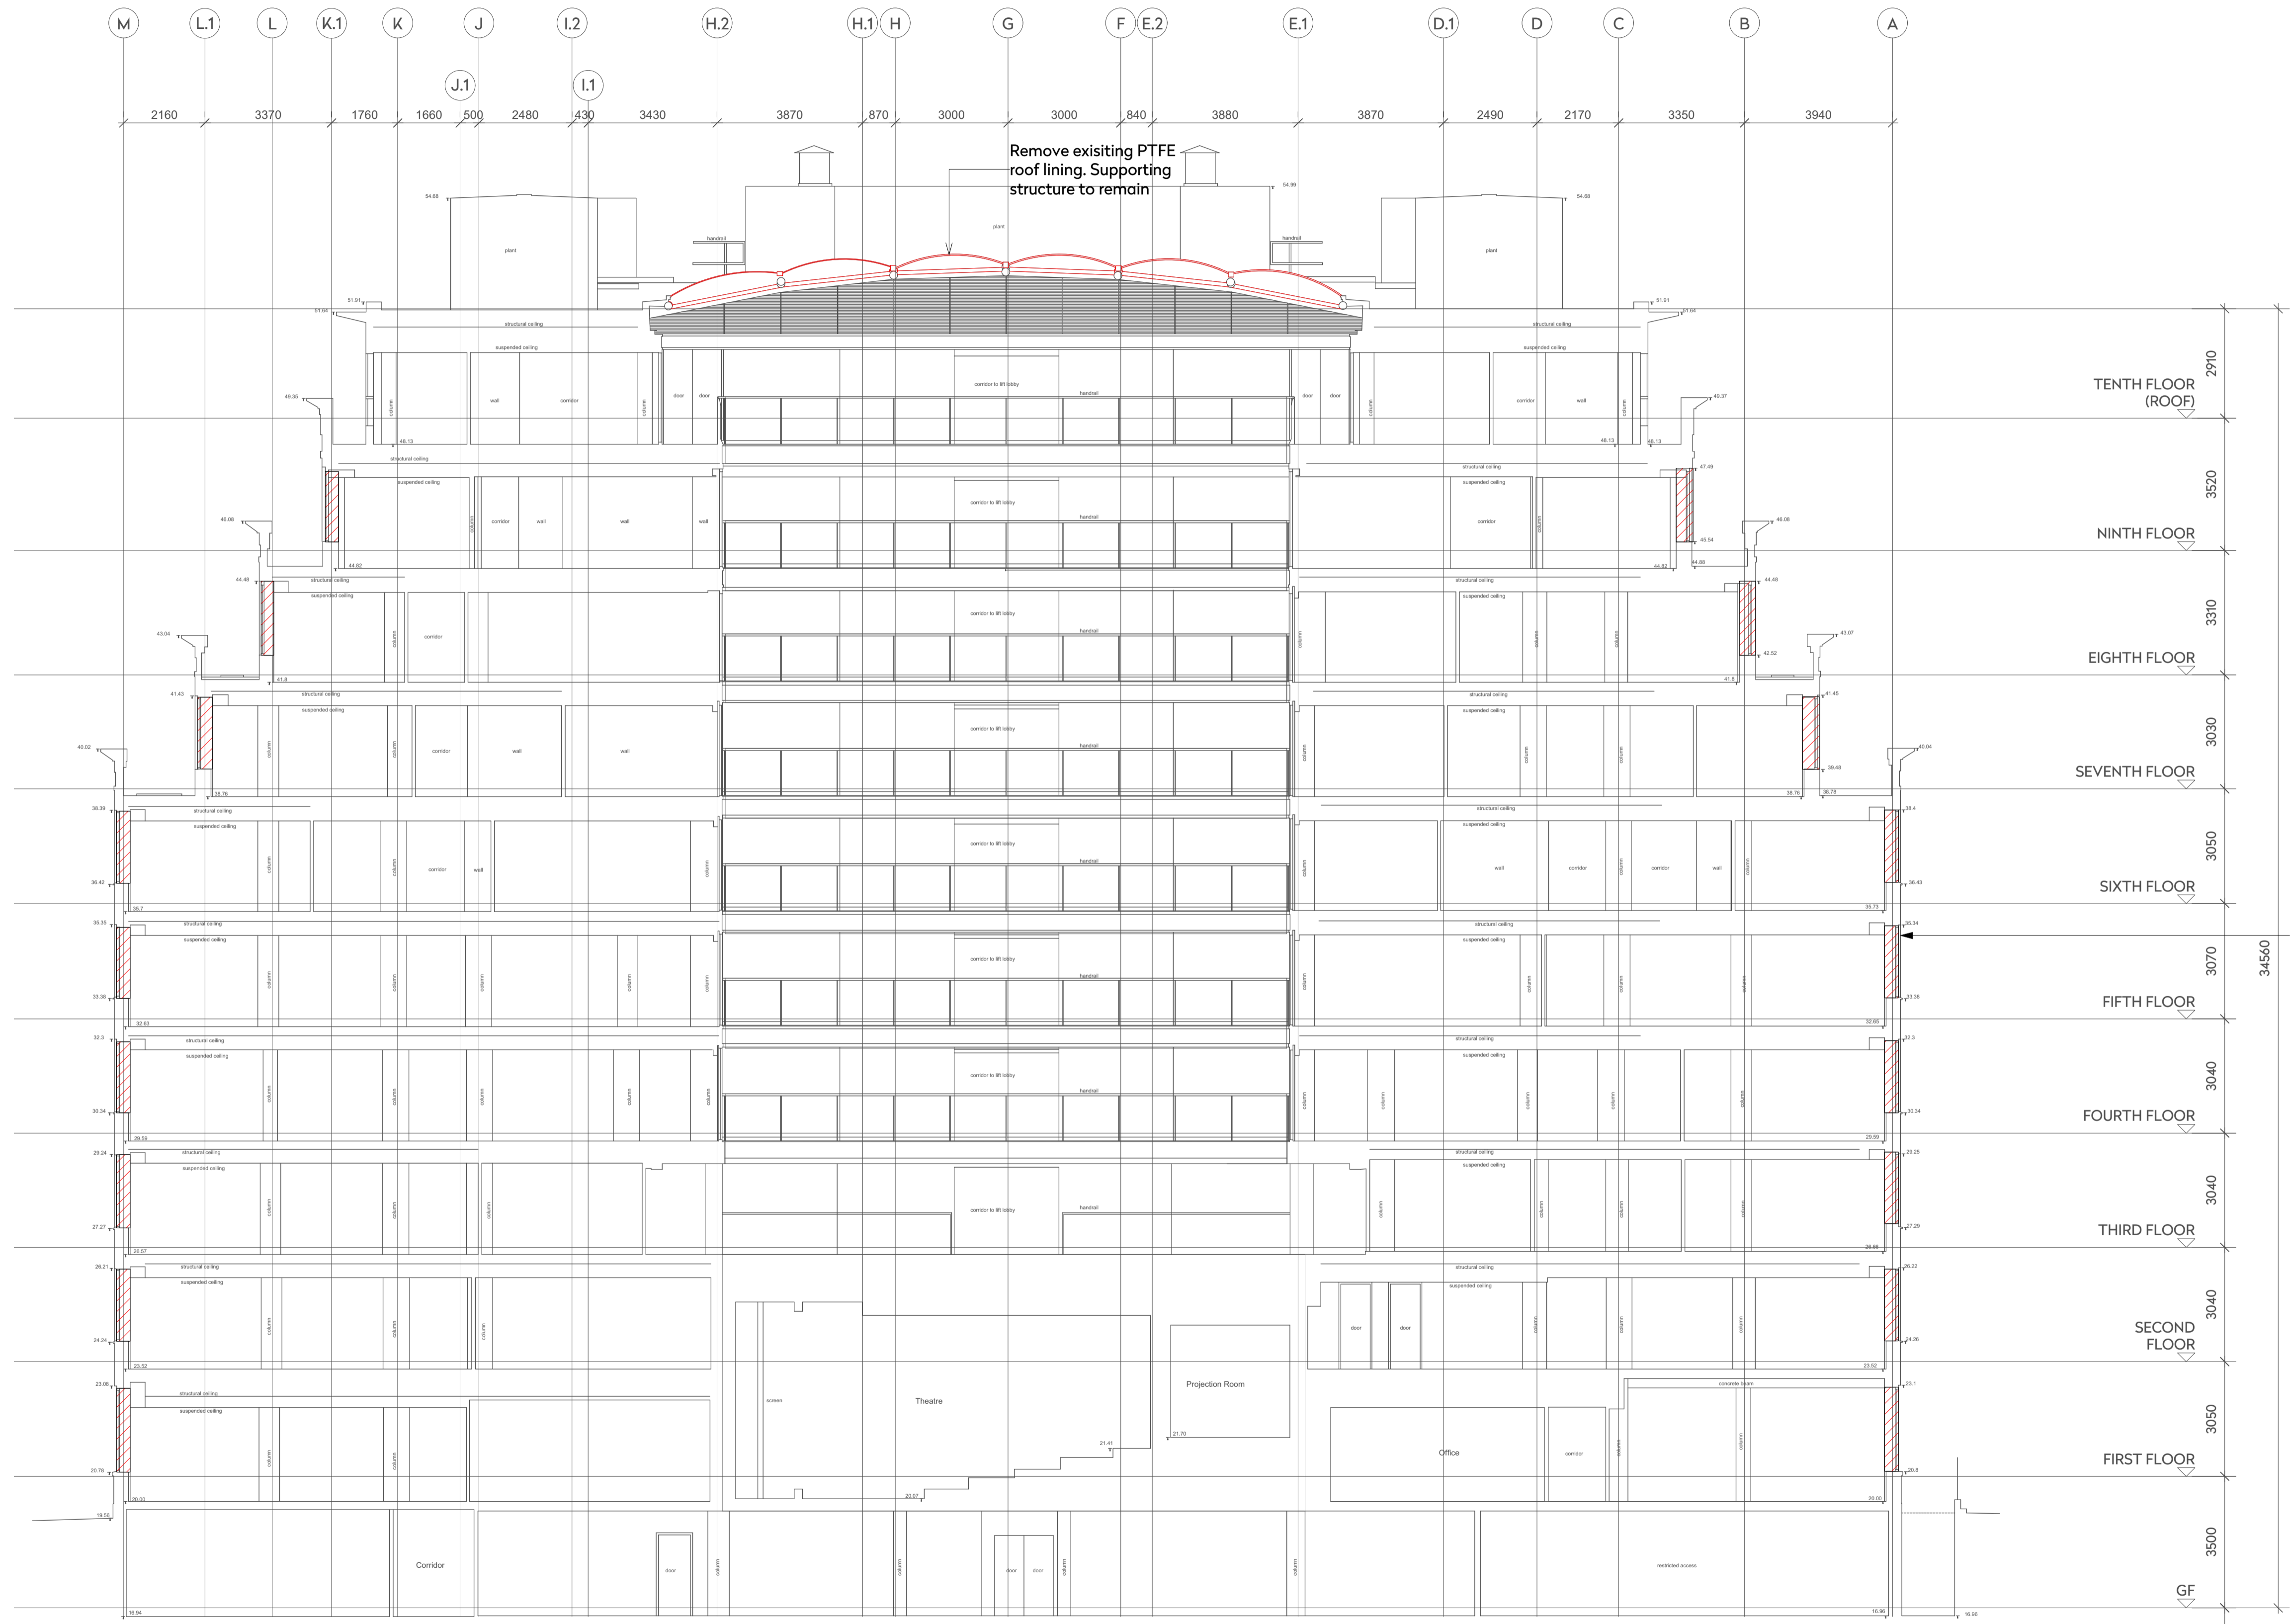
M L.1 L K.1 K J I.2 H.2 H.1 H G F E.2 E.1 D.1 D C B A

J.1 I.1

2160 3370 1760 1660 500 2480 430 3430 3870 870 3000 3000 840 3880 3870 2490 2170 3350 3940

Remove exisiting PTFE roof lining. Supporting structure to remain

54.68 plant handrail plant 54.86 handrail 54.88 plant

51.91 51.84 structural ceiling suspended ceiling structural ceiling suspended ceiling 51.91 51.84

corridor to lift lobby handrail door door door door wall corridor corridor wall column column column 49.35 49.37 48.13 48.13 48.13

TENTH FLOOR (ROOF) 2910

structural ceiling suspended ceiling corridor wall wall wall column corridor to lift lobby handrail structural ceiling suspended ceiling corridor column 46.08 47.49 45.54 46.08 44.82 44.82 44.88

NINTH FLOOR 3520

44.48 structural ceiling suspended ceiling column corridor corridor to lift lobby handrail structural ceiling suspended ceiling column column column 44.48 42.52 43.04 43.07 41.8 41.8

EIGHTH FLOOR 3310

41.43 structural ceiling suspended ceiling column column corridor wall wall corridor to lift lobby handrail structural ceiling suspended ceiling column column column 41.45 39.48 40.02 40.04 38.76 38.76 38.78

SEVENTH FLOOR 3030

38.39 structural ceiling suspended ceiling column column corridor wall column corridor to lift lobby handrail structural ceiling suspended ceiling wall corridor corridor wall column column column 38.4 36.42 36.43 35.7 35.73

SIXTH FLOOR 3050

35.35 structural ceiling suspended ceiling column column column column column corridor to lift lobby handrail structural ceiling suspended ceiling column column column column 35.34 33.38 33.38 32.63 32.65

FIFTH FLOOR 3070 34560

32.3 structural ceiling suspended ceiling column column column column column corridor to lift lobby handrail structural ceiling suspended ceiling column column column column column 32.3 30.34 30.34 29.59 29.59

FOURTH FLOOR 3040

29.24 structural ceiling suspended ceiling column column column corridor to lift lobby handrail structural ceiling suspended ceiling column column column column 29.25 27.27 27.29 26.57 26.56

THIRD FLOOR 3040

26.21 structural ceiling suspended ceiling column column column structural ceiling suspended ceiling door door column column column 26.22 24.24 24.26 23.52 23.52

SECOND FLOOR 3040

23.08 structural ceiling suspended ceiling column column screen Theatre 21.41 20.07 Projection Room 21.70 Office corridor column column concrete beam 23.1 20.78 20.8 20.00 20.00

FIRST FLOOR 3050

19.56 Corridor door column column door door column column restricted access 16.94 16.96 16.96

GF 3500